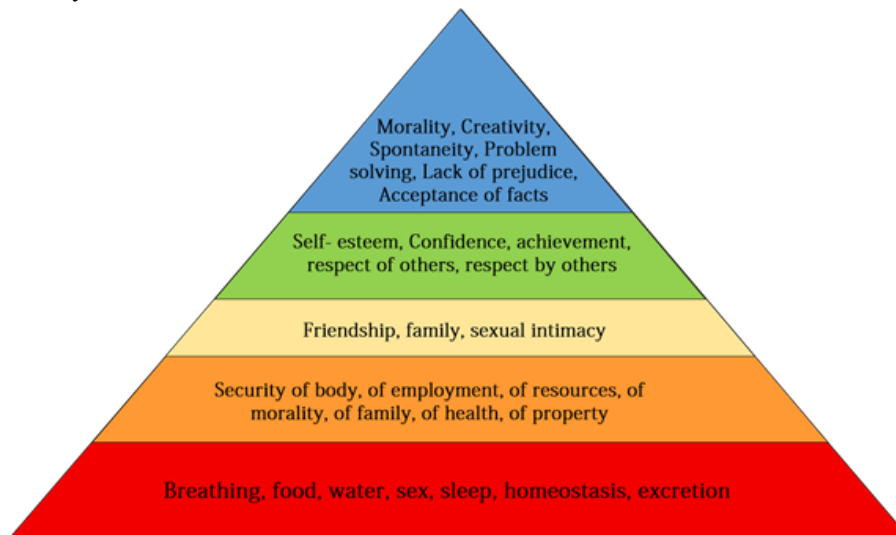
Morality, Creativity, Spontaneity, Problem solving, Lack of prejudice, Acceptance of facts

Self- esteem, Confidence, achievement, respect of others, respect by others

Friendship, family, sexual intimacy

Security of body, of employment, of resources, of morality, of family, of health, of property

Breathing, food, water, sex, sleep, homeostasis, excretion